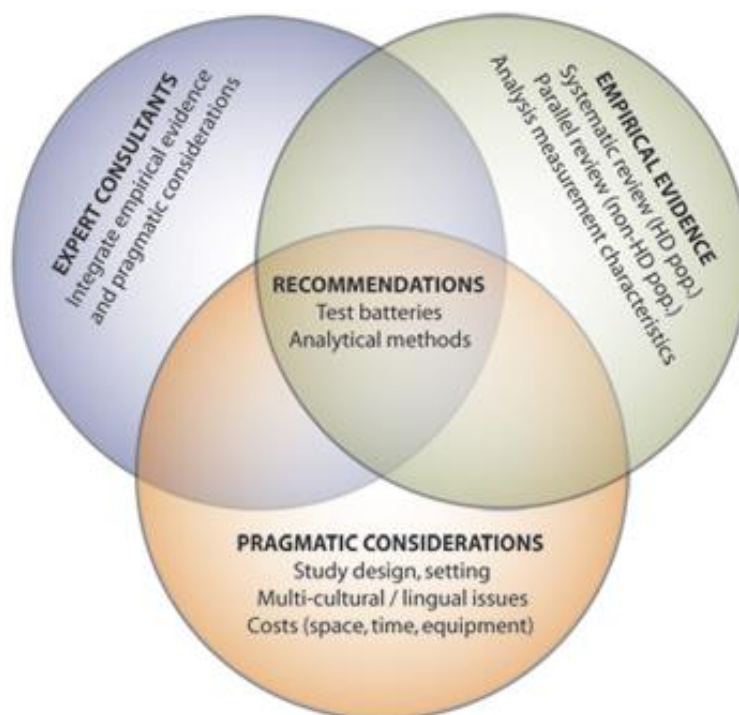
EXPERT CONSULTANTS
Integrate empirical evidence and pragmatic considerations

EMPIRICAL EVIDENCE
Systematic review (HD pop.)
Parallel review (non-HD pop.)
Analysis measurement characteristics

RECOMMENDATIONS
Test batteries
Analytical methods

PRAGMATIC CONSIDERATIONS
Study design, setting
Multi-cultural / lingual issues
Costs (space, time, equipment)